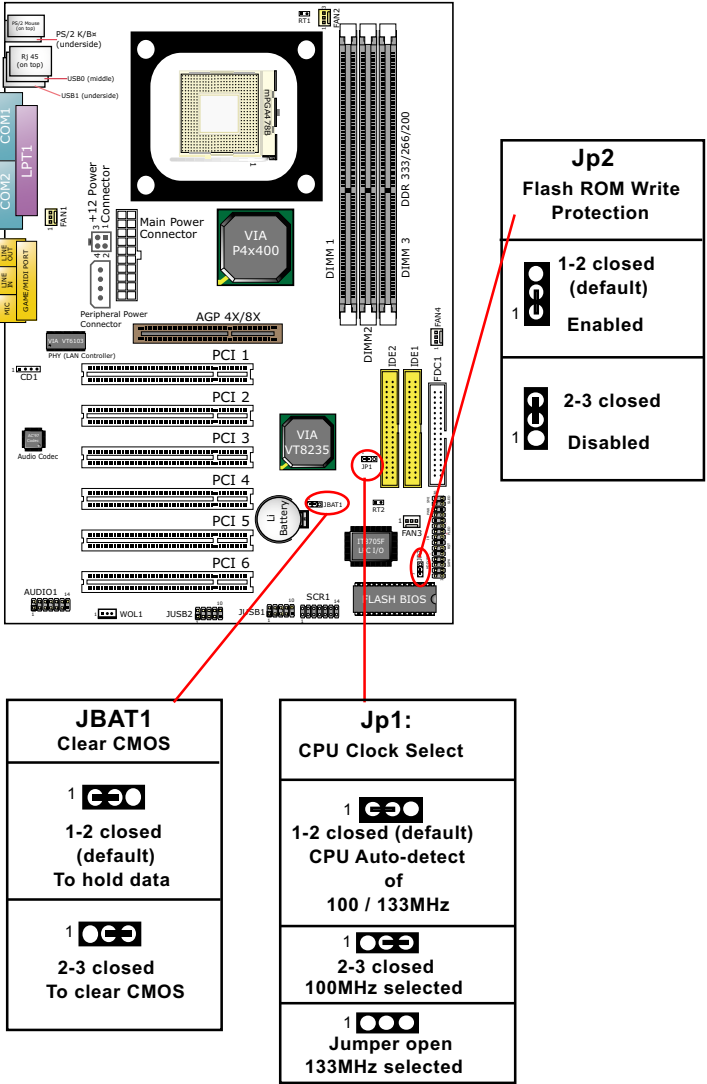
PS/2 Mouse (on top)
PS/2 K/B (underside)
RJ 45 (on top)
USB0 (middle)
USB1 (underside)
COM1
LPT1
COM2
FAN1
LINE OUT
LINE IN
GAME/MIDI PORT
MIC
RT1
FAN2
mPGA478
+12 Power Connector
Main Power Connector
VIA P4x400
DDR 333/266/200
DIMM 1
DIMM 3
DIMM2
Peripheral Power Connector
AGP 4X/8X
VIA VT6103
PHY (LAN Controller)
CD1
PCI 1
PCI 2
PCI 3
PCI 4
PCI 5
PCI 6
Audio Codec
VIA VT8235
Li Battery
JBAT1
JP1
IDE2
IDE1
FDC1
FAN4
RT2
FAN3
IT8705F LPC I/O
FLASH BIOS
AUDIO1
WOL1
JUSB2
JUSB1
SCR1

| Jp2 Flash ROM Write Protection |
|---|
| 1-2 closed (default) Enabled |
| 2-3 closed Disabled |

| JBAT1 Clear CMOS |
|---|
| 1-2 closed (default) To hold data |
| 2-3 closed To clear CMOS |

| Jp1: CPU Clock Select |
|---|
| 1-2 closed (default) CPU Auto-detect of 100 / 133MHz |
| 2-3 closed 100MHz selected |
| Jumper open 133MHz selected |